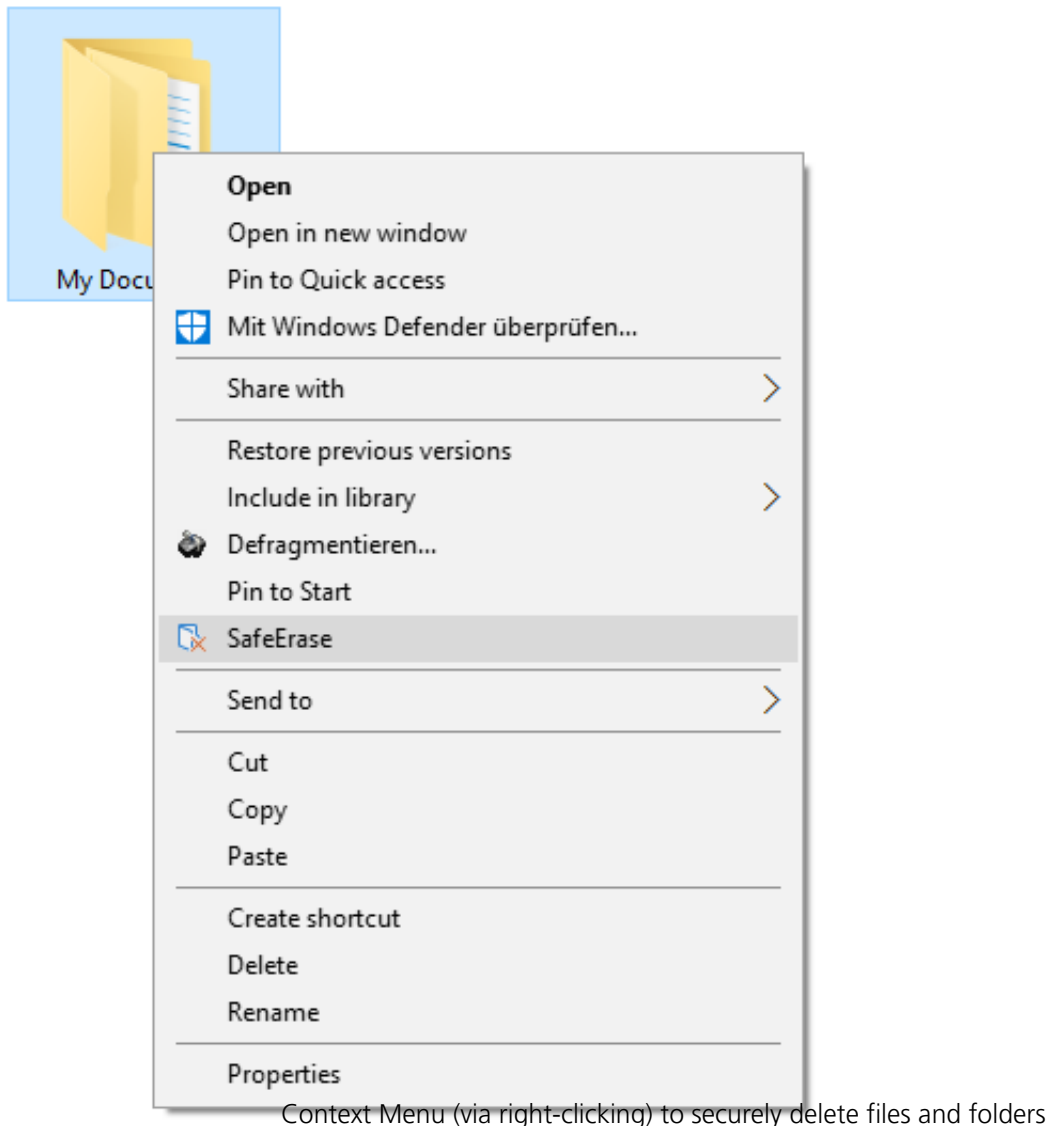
My Docu

Open
Open in new window
Pin to Quick access
Mit Windows Defender überprüfen...

Share with

Restore previous versions
Include in library
Defragmentieren...
Pin to Start
SafeErase

Send to

Cut
Copy
Paste

Create shortcut
Delete
Rename

Properties

Context Menu (via right-clicking) to securely delete files and folders